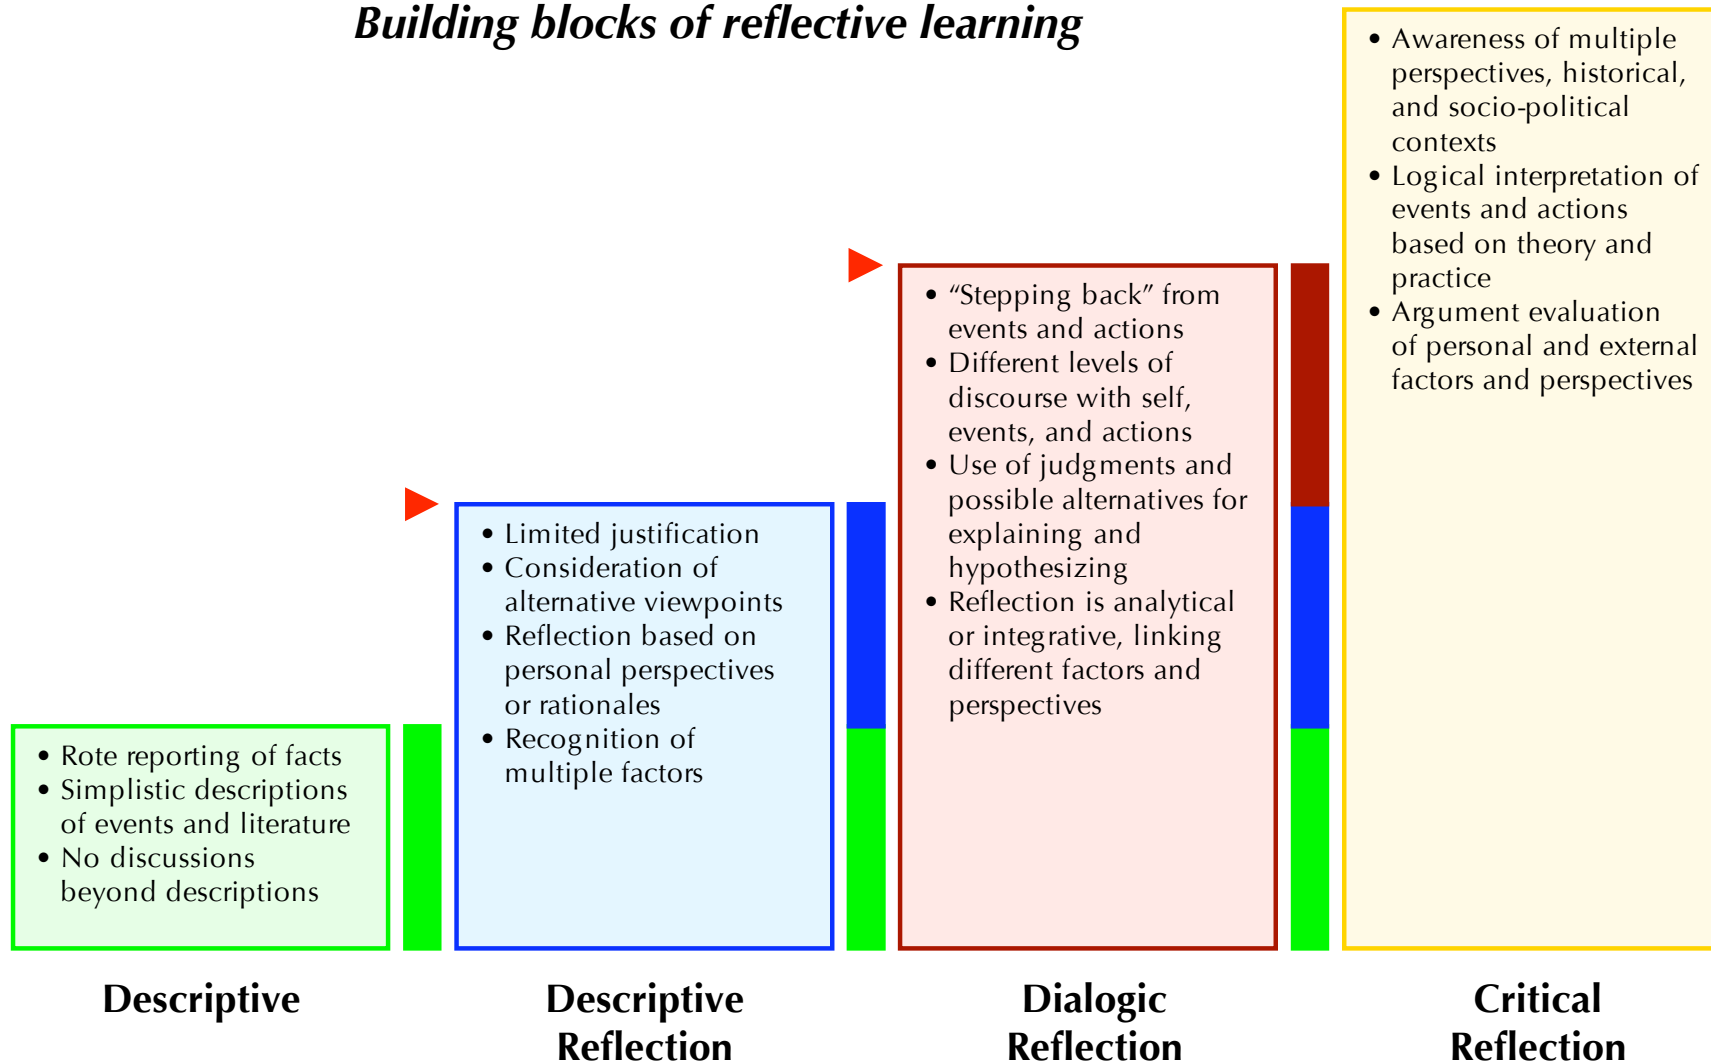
Building blocks of reflective learning

• Rote reporting of facts
• Simplistic descriptions of events and literature
• No discussions beyond descriptions

Descriptive

• Limited justification
• Consideration of alternative viewpoints
• Reflection based on personal perspectives or rationales
• Recognition of multiple factors

Descriptive Reflection

• "Stepping back" from events and actions
• Different levels of discourse with self, events, and actions
• Use of judgments and possible alternatives for explaining and hypothesizing
• Reflection is analytical or integrative, linking different factors and perspectives

Dialogic Reflection

• Awareness of multiple perspectives, historical, and socio-political contexts
• Logical interpretation of events and actions based on theory and practice
• Argument evaluation of personal and external factors and perspectives

Critical Reflection